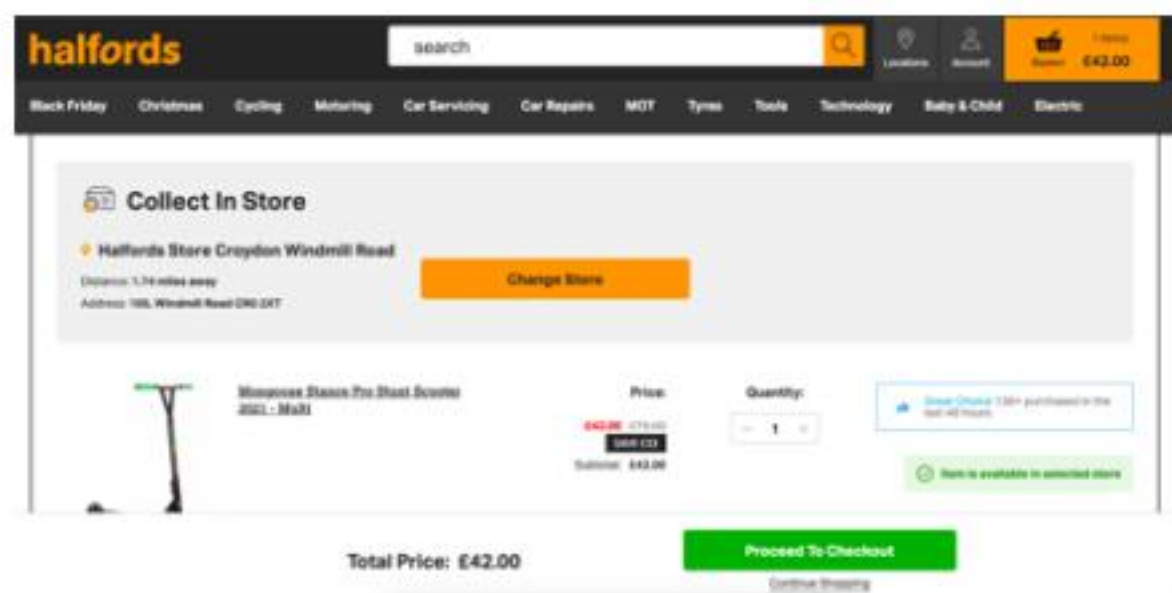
halfords

search

Locations

Account

1 items

Basket £42.00

Black Friday Christmas Cycling Motoring Car Servicing Car Repairs MOT Tyres Tools Technology Baby & Child Electric

Collect In Store

Halfords Store Croydon Windmill Road

Distance: 1.74 miles away

Address: 100, Windmill Road CR0 2XT

Change Store

Mongoose Stasis Pro Stunt Scooter 2021 - Multi

Price:

£42.00 £75.00

SAVE £33

Subtotal: £42.00

Quantity:

1

Great Choice! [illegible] purchased in the last 48 hours

Item is available in selected store

Total Price: £42.00

Proceed To Checkout

Continue Shopping